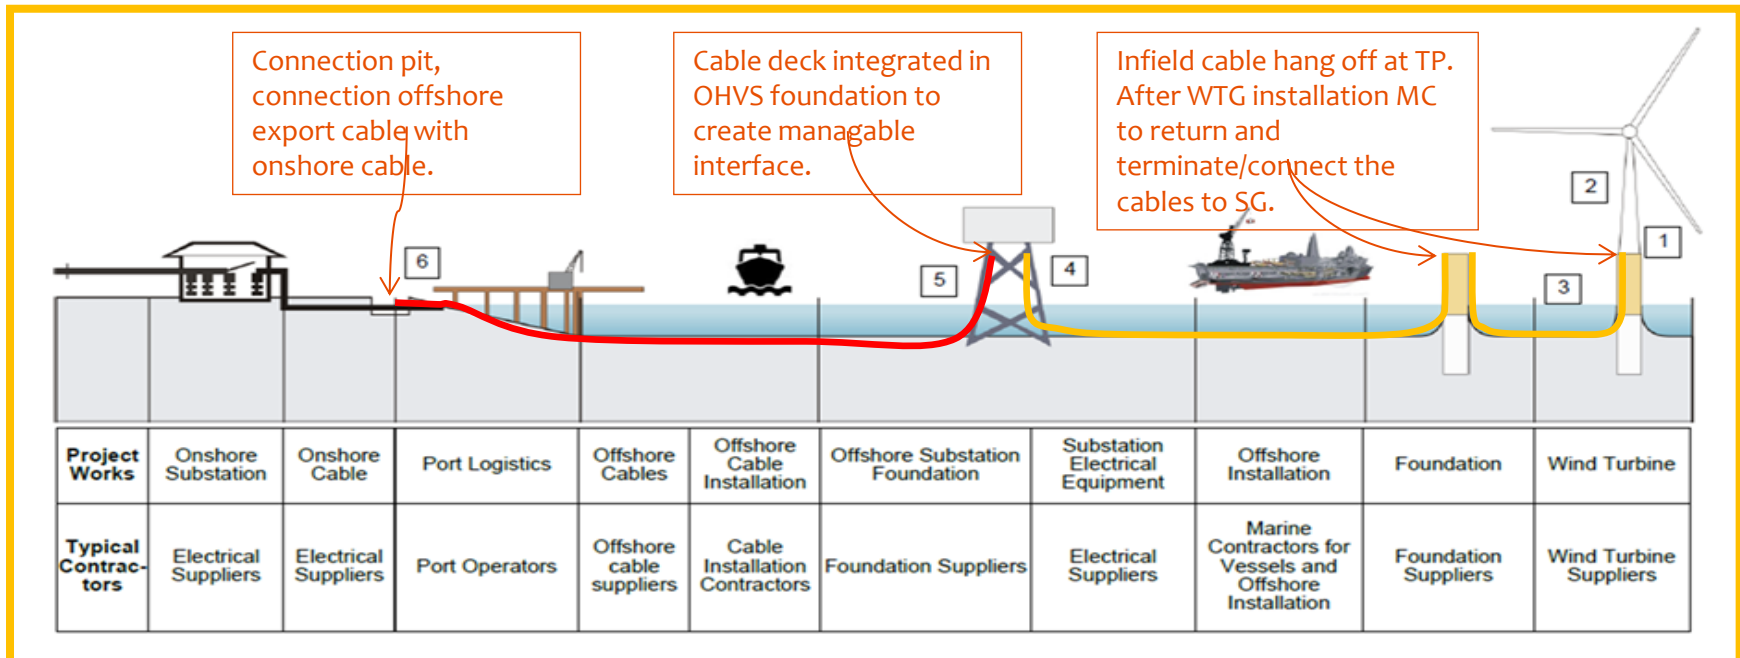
Connection pit, connection offshore export cable with onshore cable.

Cable deck integrated in OHVS foundation to create managable interface.

Infield cable hang off at TP. After WTG installation MC to return and terminate/connect the cables to SG.

6

5

4

2

1

3

| Project Works | Onshore Substation | Onshore Cable | Port Logistics | Offshore Cables | Offshore Cable Installation | Offshore Substation Foundation | Substation Electrical Equipment | Offshore Installation | Foundation | Wind Turbine |
|---|---|---|---|---|---|---|---|---|---|---|
| Typical Contrac-tors | Electrical Suppliers | Electrical Suppliers | Port Operators | Offshore cable suppliers | Cable Installation Contractors | Foundation Suppliers | Electrical Suppliers | Marine Contractors for Vessels and Offshore Installation | Foundation Suppliers | Wind Turbine Suppliers |